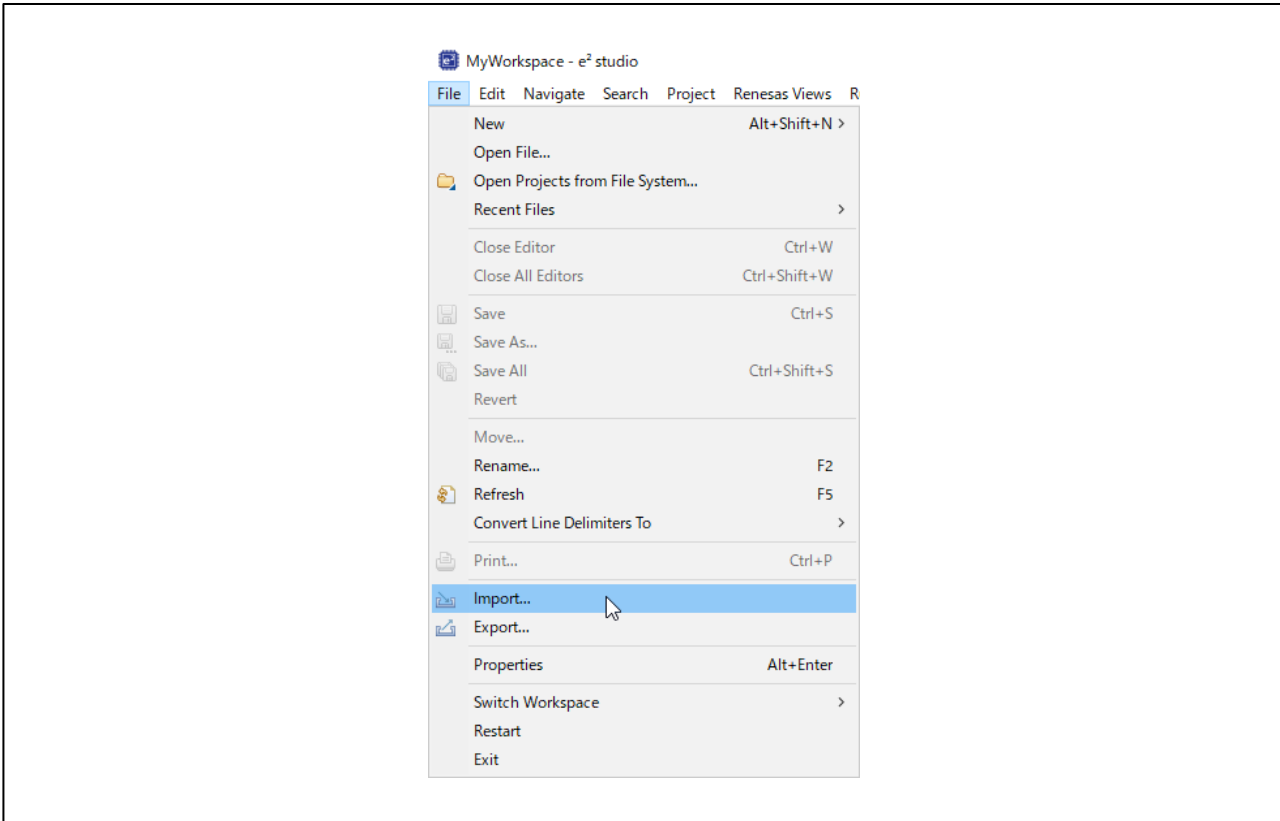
MyWorkspace - $e^2$ studio

File Edit Navigate Search Project Renesas Views R

New Alt+Shift+N >
Open File...
Open Projects from File System...
Recent Files >

Close Editor Ctrl+W
Close All Editors Ctrl+Shift+W

Save Ctrl+S
Save As...
Save All Ctrl+Shift+S
Revert

Move...
Rename... F2
Refresh F5
Convert Line Delimiters To >

Print... Ctrl+P

Import...
Export...

Properties Alt+Enter

Switch Workspace >
Restart
Exit